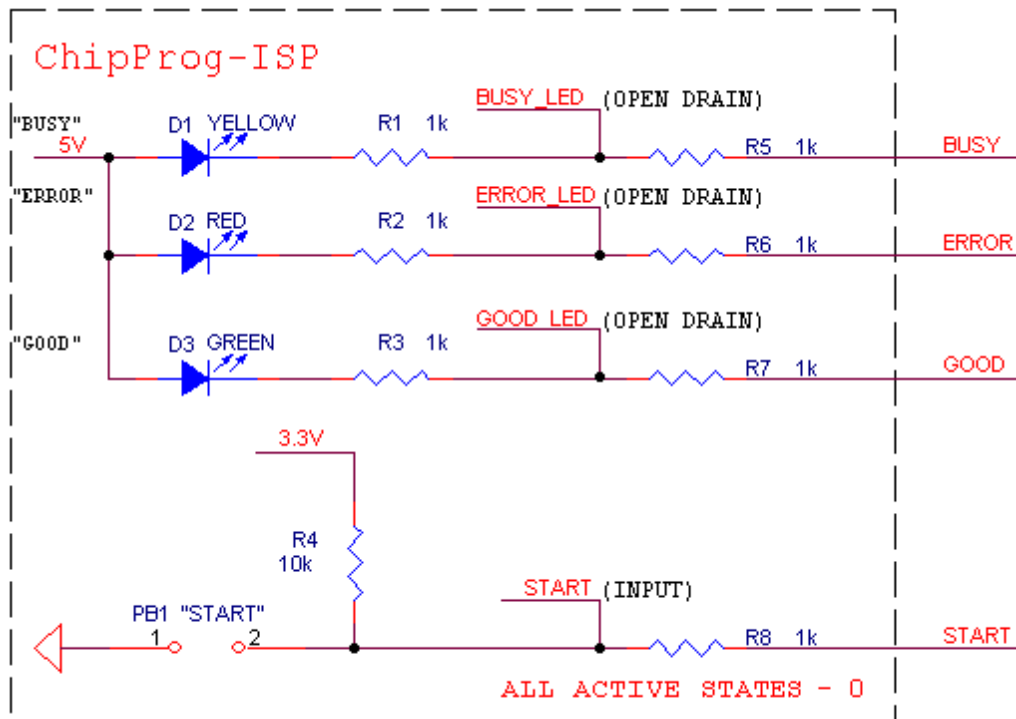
ChipProg-ISP

"BUSY"
5V
D1 YELLOW
R1 1k
BUSY_LED (OPEN DRAIN)
R5 1k
BUSY

"ERROR"
D2 RED
R2 1k
ERROR_LED (OPEN DRAIN)
R6 1k
ERROR

"GOOD"
D3 GREEN
R3 1k
GOOD_LED (OPEN DRAIN)
R7 1k
GOOD

3.3V
R4
10k
START (INPUT)
PB1 "START"
1 2
R8 1k
START

ALL ACTIVE STATES - 0